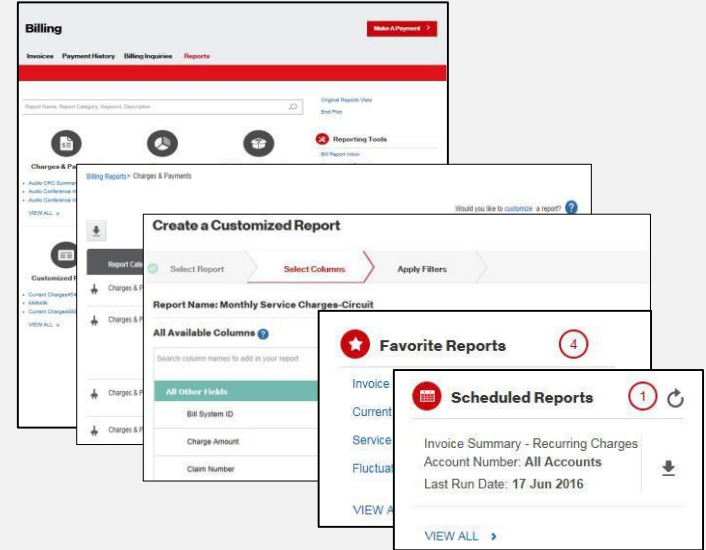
Billing

Make A Payment >

Invoices Payment History Billing Inquiries Reports

Report Name, Report Category, Keyword, Description

Original Reports View
End Pilot

Reporting Tools
Bill Report Inbox

Charges & Pa

Audio CRC Summar
Audio Conference In
Audio Conference In
VIEW ALL >

Customized R

Current Charges454
lddddc
Current Charges656
VIEW ALL >

Billing Reports> Charges & Payments

Would you like to customize a report? ?

Report Cate

Charges & P
Charges & P
Charges & P
Charges & P

Create a Customized Report

Select Report
Select Columns
Apply Filters

Report Name: Monthly Service Charges-Circuit

All Available Columns ?

Search column names to add in your report

All Other Fields
Bill System ID
Charge Amount
Claim Number

Favorite Reports
4

Invoice
Current
Service
Fluctuat
VIEW A

Scheduled Reports
1

Invoice Summary - Recurring Charges
Account Number: All Accounts
Last Run Date: 17 Jun 2016

VIEW ALL >